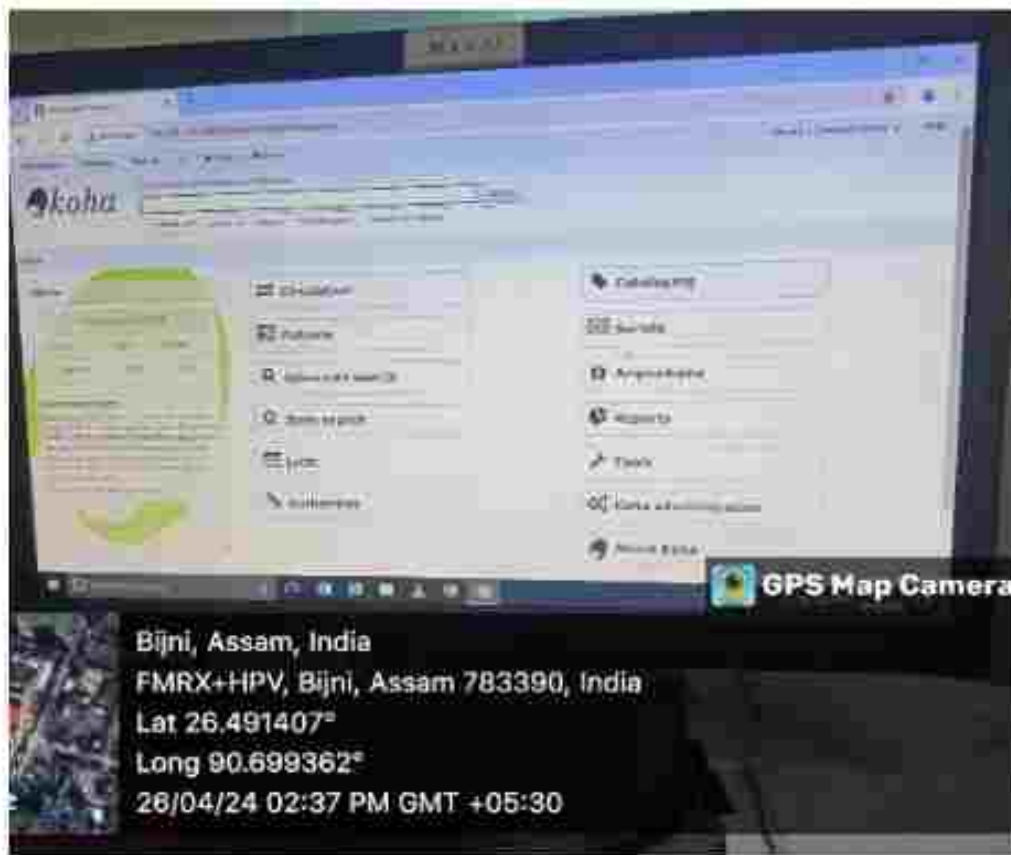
koha

Circulation

Patrons

Advanced search

Item search

Lists

Authorities

Cataloging

Serials

Acquisitions

Reports

Tools

Koha administration

About Koha

GPS Map Camera

Bijni, Assam, India
FMRX+HPV, Bijni, Assam 783390, India
Lat 26.491407°
Long 90.699362°
26/04/24 02:37 PM GMT +05:30